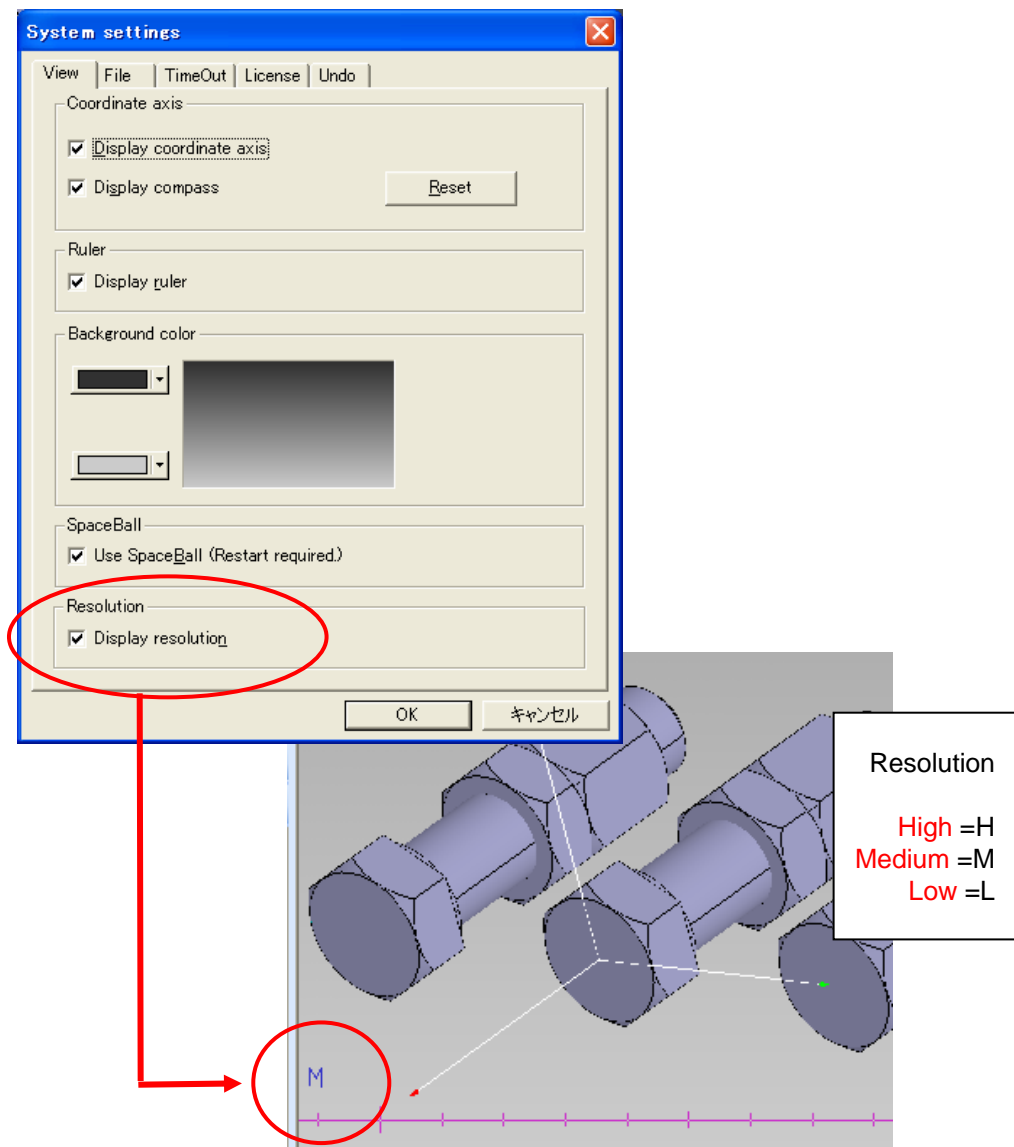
System settings

View | File | TimeOut | License | Undo

Coordinate axis

Display coordinate axis

Display compass

Reset

Ruler

Display ruler

Background color

SpaceBall

Use SpaceBall (Restart required.)

Resolution

Display resolution

OK

キャンセル

Resolution

High =H
Medium =M
Low =L

M